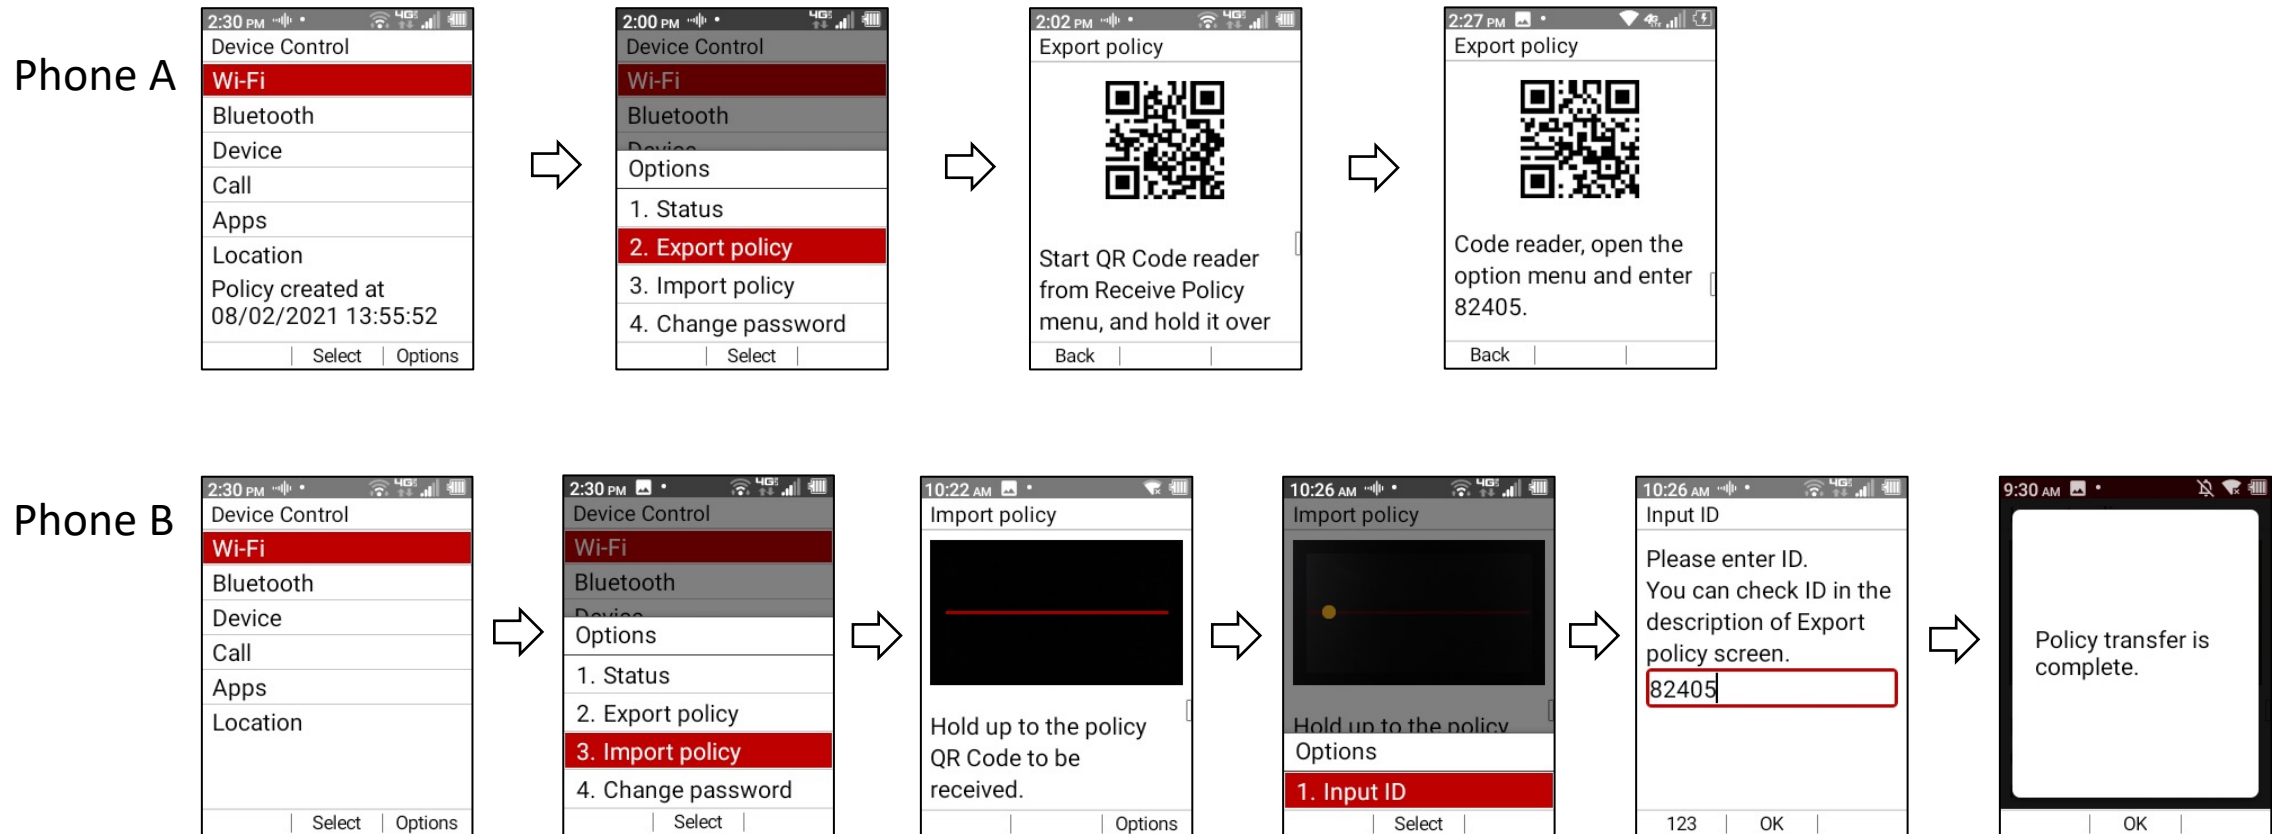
Phone A

2:30 PM
Device Control
Wi-Fi
Bluetooth
Device
Call
Apps
Location
Policy created at 08/02/2021 13:55:52
Select | Options

2:00 PM
Device Control
Wi-Fi
Bluetooth
Options
1. Status
2. Export policy
3. Import policy
4. Change password
Select

2:02 PM
Export policy
Start QR Code reader from Receive Policy menu, and hold it over
Back

2:27 PM
Export policy
Code reader, open the option menu and enter 82405.
Back

Phone B

2:30 PM
Device Control
Wi-Fi
Bluetooth
Device
Call
Apps
Location
Select | Options

2:30 PM
Device Control
Wi-Fi
Bluetooth
Options
1. Status
2. Export policy
3. Import policy
4. Change password
Select

10:22 AM
Import policy
Hold up to the policy QR Code to be received.
Options

10:26 AM
Import policy
Hold up to the policy
Options
1. Input ID
Select

10:26 AM
Input ID
Please enter ID.
You can check ID in the description of Export policy screen.
82405
123 | OK

9:30 AM
Policy transfer is complete.
OK